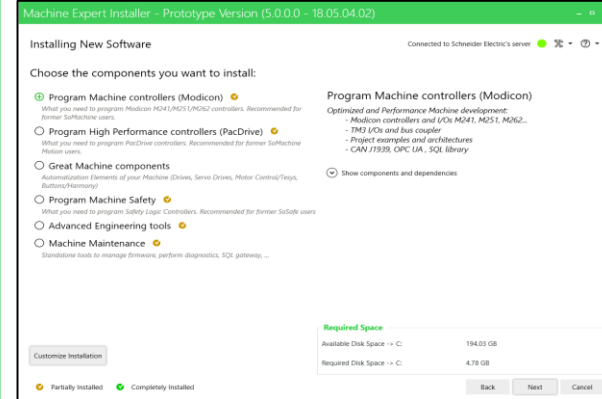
Machine Expert Installer - Prototype Version (5.0.0.0 - 18.05.04.02)

Installing New Software

Connected to Schneider Electric's server

Choose the components you want to install:

Program Machine controllers (Modicon)
What you need to program Modicon M241/M251/M262 controllers. Recommended for former SoMachine users.

Program High Performance controllers (PacDrive)
What you need to program PacDrive controllers. Recommended for former SoMachine Motion users.

Great Machine components
Automatization Elements of your Machine (Drives, Servo Drives, Motor Control/Tesys, Buttons/Harmony)

Program Machine Safety
What you need to program Safety Logic Controllers. Recommended for former SoSafe users

Advanced Engineering tools

Machine Maintenance
Standalone tools to manage firmware, perform diagnostics, SQL gateway, ...

Program Machine controllers (Modicon)

Optimized and Performance Machine development:
- Modicon controllers and I/Os M241, M251, M262...
- TM3 I/Os and bus coupler
- Project examples and architectures
- CAN J1939, OPC UA , SQL library

Show components and dependencies

Required Space

| Available Disk Space -> C: | 194.03 GB |
|---|---|
| Required Disk Space -> C: | 4.78 GB |

Customize Installation

Partially Installed Completely Installed

Back Next Cancel